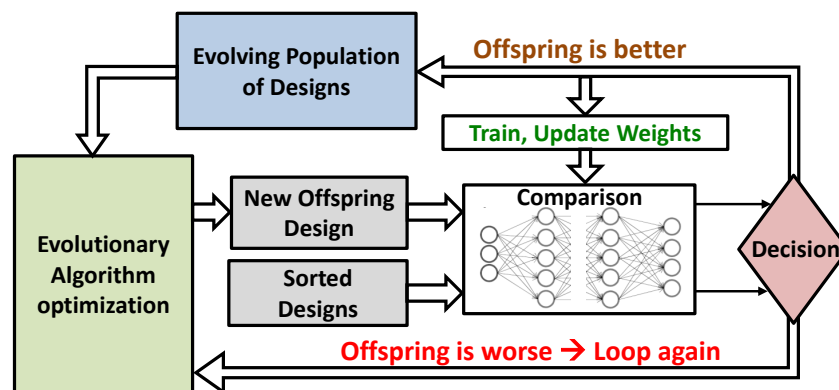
Evolving Population of Designs

Offspring is better

Train, Update Weights

Evolutionary Algorithm optimization

New Offspring Design

Comparison

Decision

Sorted Designs

Offspring is worse → Loop again